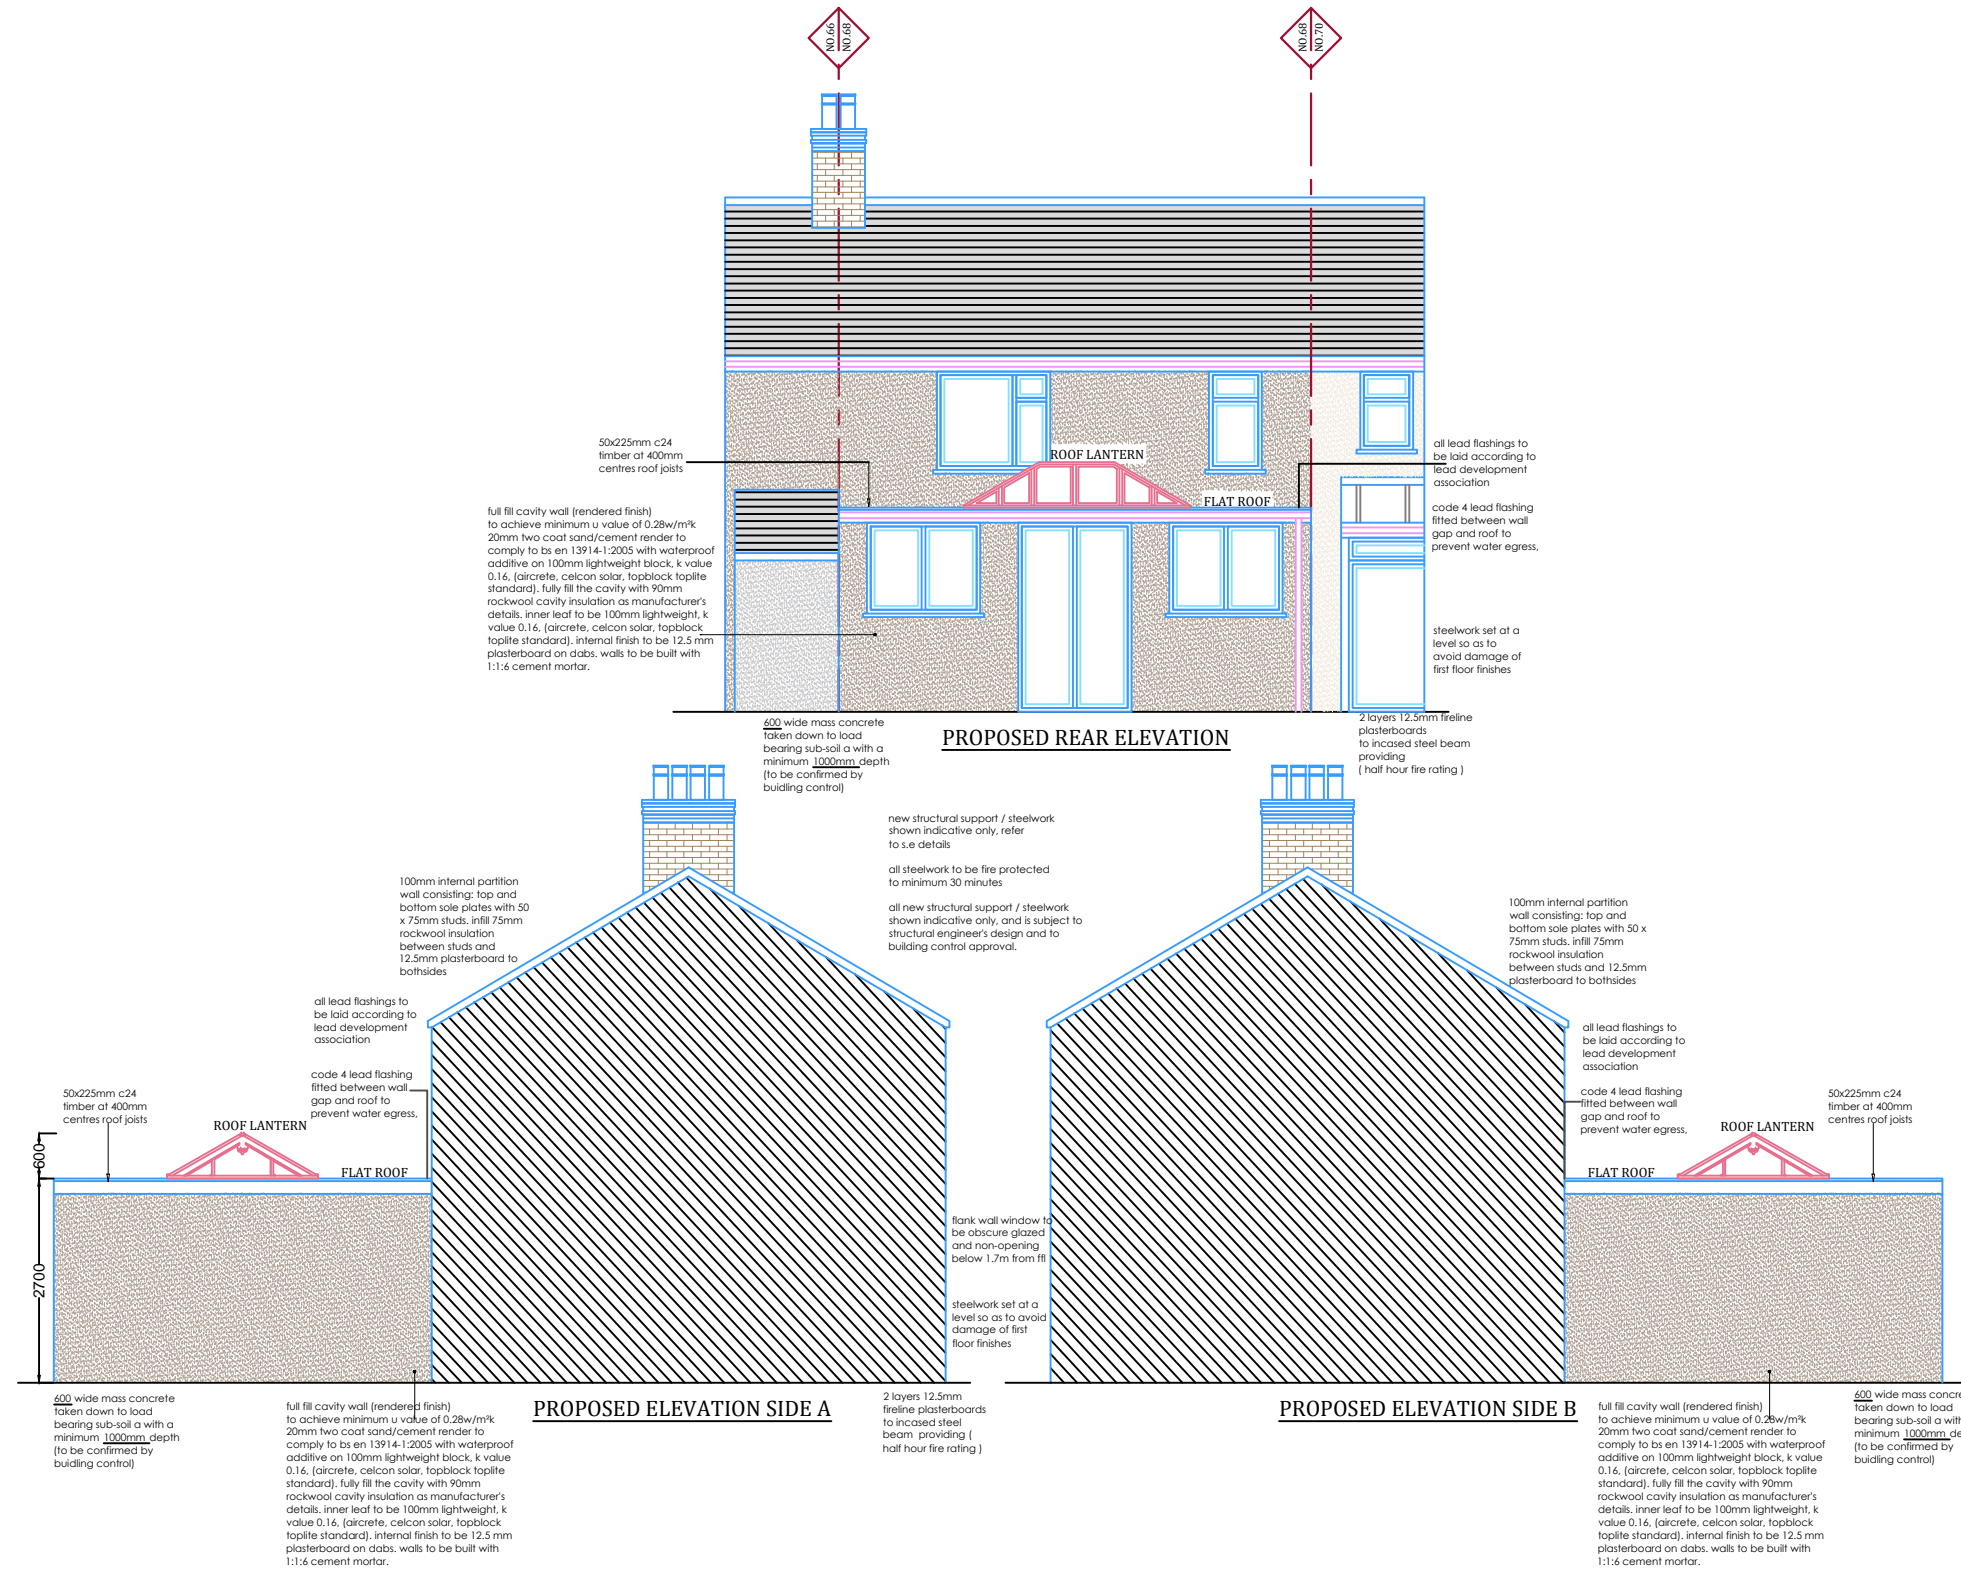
NO.66
NO.68

NO.68
NO.70

50x225mm c24 timber at 400mm centres roof joists

ROOF LANTERN

FLAT ROOF

all lead flashings to be laid according to lead development association

code 4 lead flashing fitted between wall gap and roof to prevent water egress,

full fill cavity wall (rendered finish) to achieve minimum u value of 0.28w/m²k 20mm two coat sand/cement render to comply to bs en 13914-1:2005 with waterproof additive on 100mm lightweight block, k value 0.16, (aircrete, celcon solar, topblock toplite standard). fully fill the cavity with 90mm rockwool cavity insulation as manufacturer's details. inner leaf to be 100mm lightweight, k value 0.16, (aircrete, celcon solar, topblock toplite standard). internal finish to be 12.5 mm plasterboard on dabs. walls to be built with 1:1:6 cement mortar.

steelwork set at a level so as to avoid damage of first floor finishes

600 wide mass concrete taken down to load bearing sub-soil a with a minimum 1000mm depth (to be confirmed by buidling control)

PROPOSED REAR ELEVATION

2 layers 12.5mm fireline plasterboards to incased steel beam providing ( half hour fire rating )

new structural support / steelwork shown indicative only, refer to s.e details

all steelwork to be fire protected to minimum 30 minutes

all new structural support / steelwork shown indicative only, and is subject to structural engineer's design and to building control approval.

100mm internal partition wall consisting: top and bottom sole plates with 50 x 75mm studs. infill 75mm rockwool insulation between studs and 12.5mm plasterboard to bothsides

100mm internal partition wall consisting: top and bottom sole plates with 50 x 75mm studs. infill 75mm rockwool insulation between studs and 12.5mm plasterboard to bothsides

all lead flashings to be laid according to lead development association

code 4 lead flashing fitted between wall gap and roof to prevent water egress,

50x225mm c24 timber at 400mm centres roof joists

ROOF LANTERN

FLAT ROOF

600

2700

all lead flashings to be laid according to lead development association

code 4 lead flashing fitted between wall gap and roof to prevent water egress,

ROOF LANTERN

50x225mm c24 timber at 400mm centres roof joists

FLAT ROOF

flank wall window to be obscure glazed and non-opening below 1.7m from ffl

steelwork set at a level so as to avoid damage of first floor finishes

600 wide mass concrete taken down to load bearing sub-soil a with a minimum 1000mm depth (to be confirmed by buidling control)

full fill cavity wall (rendered finish) to achieve minimum u value of 0.28w/m²k 20mm two coat sand/cement render to comply to bs en 13914-1:2005 with waterproof additive on 100mm lightweight block, k value 0.16, (aircrete, celcon solar, topblock toplite standard). fully fill the cavity with 90mm rockwool cavity insulation as manufacturer's details. inner leaf to be 100mm lightweight, k value 0.16, (aircrete, celcon solar, topblock toplite standard). internal finish to be 12.5 mm plasterboard on dabs. walls to be built with 1:1:6 cement mortar.

PROPOSED ELEVATION SIDE A

2 layers 12.5mm fireline plasterboards to incased steel beam providing ( half hour fire rating )

PROPOSED ELEVATION SIDE B

full fill cavity wall (rendered finish) to achieve minimum u value of 0.28w/m²k 20mm two coat sand/cement render to comply to bs en 13914-1:2005 with waterproof additive on 100mm lightweight block, k value 0.16, (aircrete, celcon solar, topblock toplite standard). fully fill the cavity with 90mm rockwool cavity insulation as manufacturer's details. inner leaf to be 100mm lightweight, k value 0.16, (aircrete, celcon solar, topblock toplite standard). internal finish to be 12.5 mm plasterboard on dabs. walls to be built with 1:1:6 cement mortar.

600 wide mass concr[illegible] taken down to load bearing sub-soil a wit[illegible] minimum 1000mm de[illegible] (to be confirmed by buidling control)